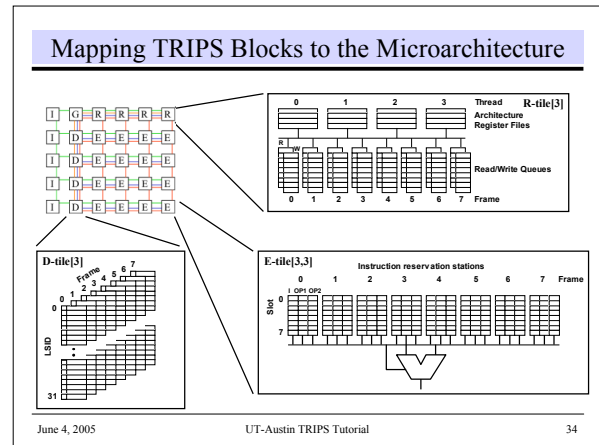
Mapping TRIPS Blocks to the Microarchitecture

| I | G | R | R | R | R |
|---|---|---|---|---|---|
| I | D | E | E | E | E |
| I | D | E | E | E | E |
| I | D | E | E | E | E |
| I | D | E | E | E | E |

0 1 2 3 Thread R-tile[3]

Architecture Register Files

R W

Read/Write Queues

0 1 2 3 4 5 6 7 Frame

D-tile[3]

Frame

0 1 2 3 4 5 6 7

0

LSID

31

E-tile[3,3]

Instruction reservation stations

0 1 2 3 4 5 6 7 Frame

I OP1 OP2

Slot

0

7

June 4, 2005 UT-Austin TRIPS Tutorial 34